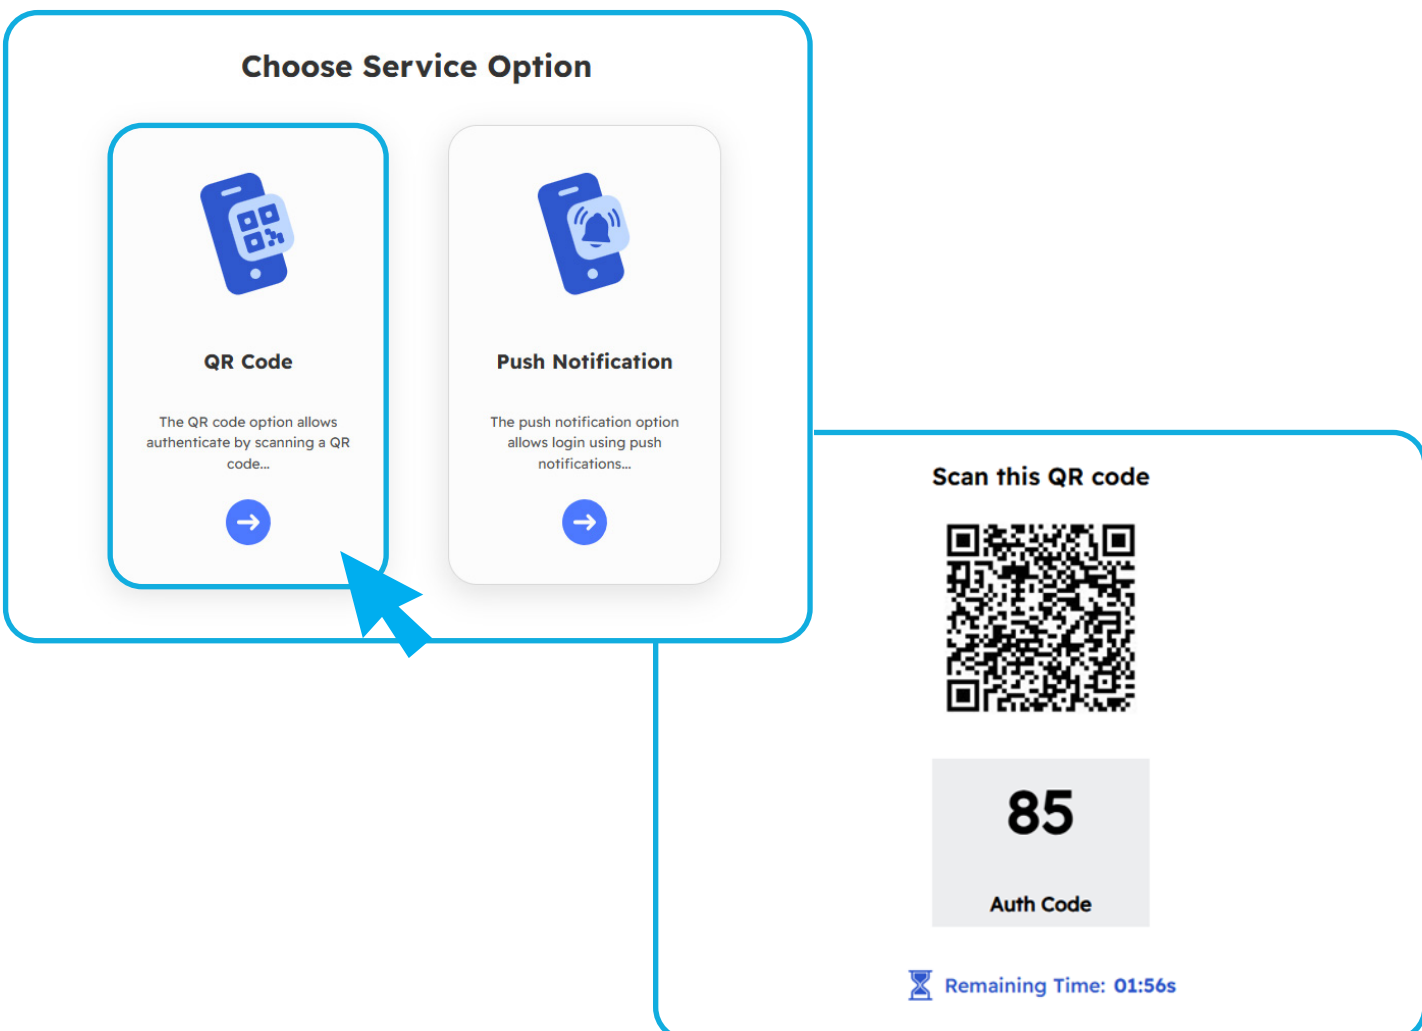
Choose Service Option

QR Code

The QR code option allows authenticate by scanning a QR code...

Push Notification

The push notification option allows login using push notifications...

Scan this QR code

85

Auth Code

Remaining Time: 01:56s